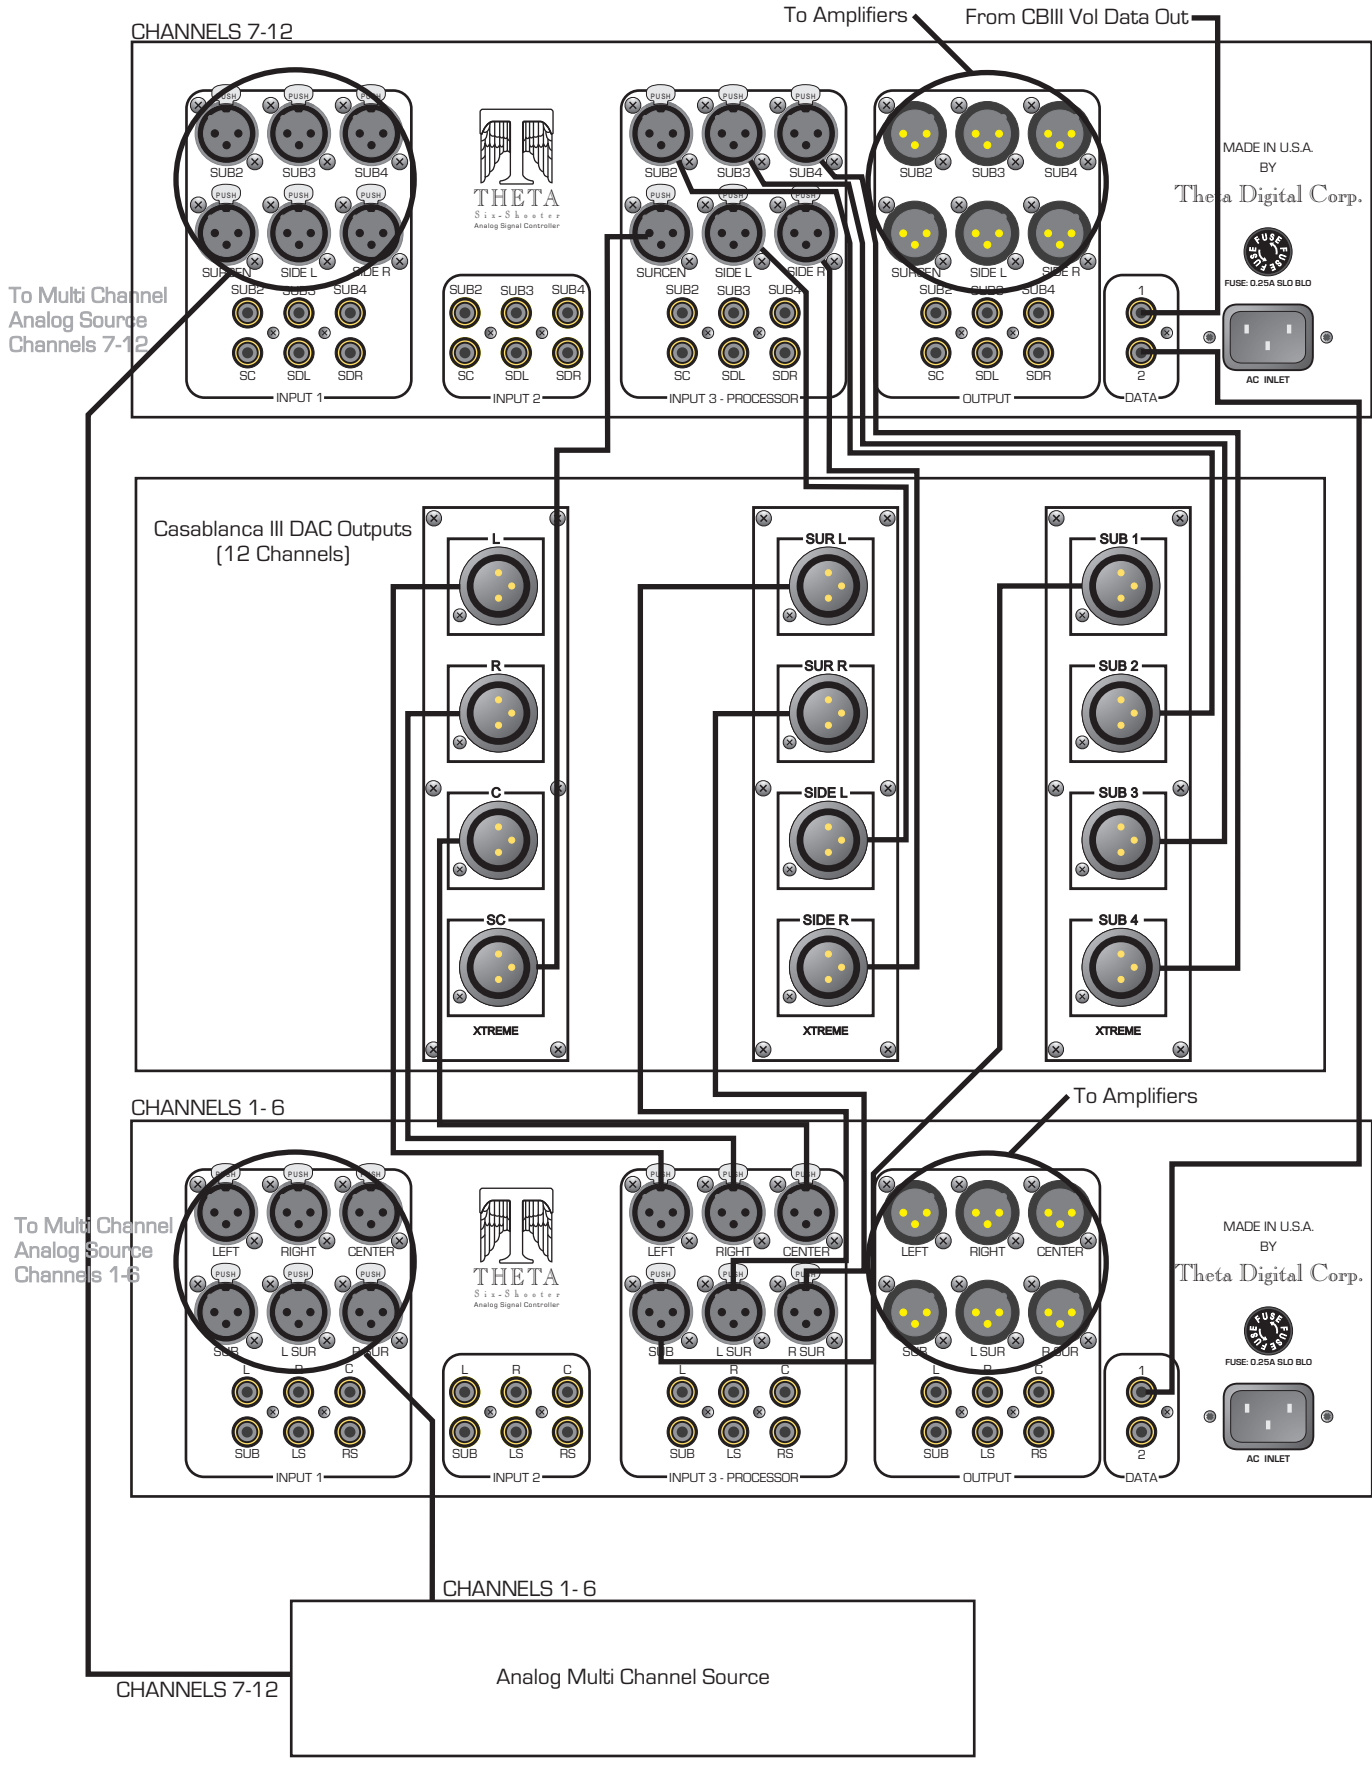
CHANNELS 7-12

To Amplifiers

From CBIII Vol Data Out

PUSH PUSH PUSH

SUB2 SUB3 SUB4

PUSH PUSH PUSH

SURCEN SIDE L SIDE R

SUB2 SUB3 SUB4

SC SDL SDR

INPUT 1

THETA
Six-Shooter
Analog Signal Controller

SUB2 SUB3 SUB4

SC SDL SDR

INPUT 2

PUSH PUSH PUSH

SUB2 SUB3 SUB4

PUSH PUSH PUSH

SURCEN SIDE L SIDE R

SUB2 SUB3 SUB4

SC SDL SDR

INPUT 3 - PROCESSOR

SUB2 SUB3 SUB4

SURCEN SIDE L SIDE R

SUB2 SUB3 SUB4

SC SDL SDR

OUTPUT

1

2

DATA

MADE IN U.S.A.
BY
Theta Digital Corp.

FUSE FUSE

FUSE: 0.25A SLO BLO

AC INLET

To Multi Channel
Analog Source
Channels 7-12

Casablanca III DAC Outputs
(12 Channels)

L

R

C

SC

XTREME

SUR L

SUR R

SIDE L

SIDE R

XTREME

SUB 1

SUB 2

SUB 3

SUB 4

XTREME

CHANNELS 1- 6

To Amplifiers

PUSH PUSH PUSH

LEFT RIGHT CENTER

PUSH PUSH PUSH

SUB L SUR R SUR

L R C

SUB LS RS

INPUT 1

THETA
Six-Shooter
Analog Signal Controller

L R C

SUB LS RS

INPUT 2

PUSH PUSH PUSH

LEFT RIGHT CENTER

PUSH PUSH PUSH

SUB L SUR R SUR

L R C

SUB LS RS

INPUT 3 - PROCESSOR

LEFT RIGHT CENTER

SUB L SUR R SUR

L R C

SUB LS RS

OUTPUT

1

2

DATA

MADE IN U.S.A.
BY
Theta Digital Corp.

FUSE FUSE

FUSE: 0.25A SLO BLO

AC INLET

To Multi Channel
Analog Source
Channels 1-6

CHANNELS 1- 6

Analog Multi Channel Source

CHANNELS 7-12